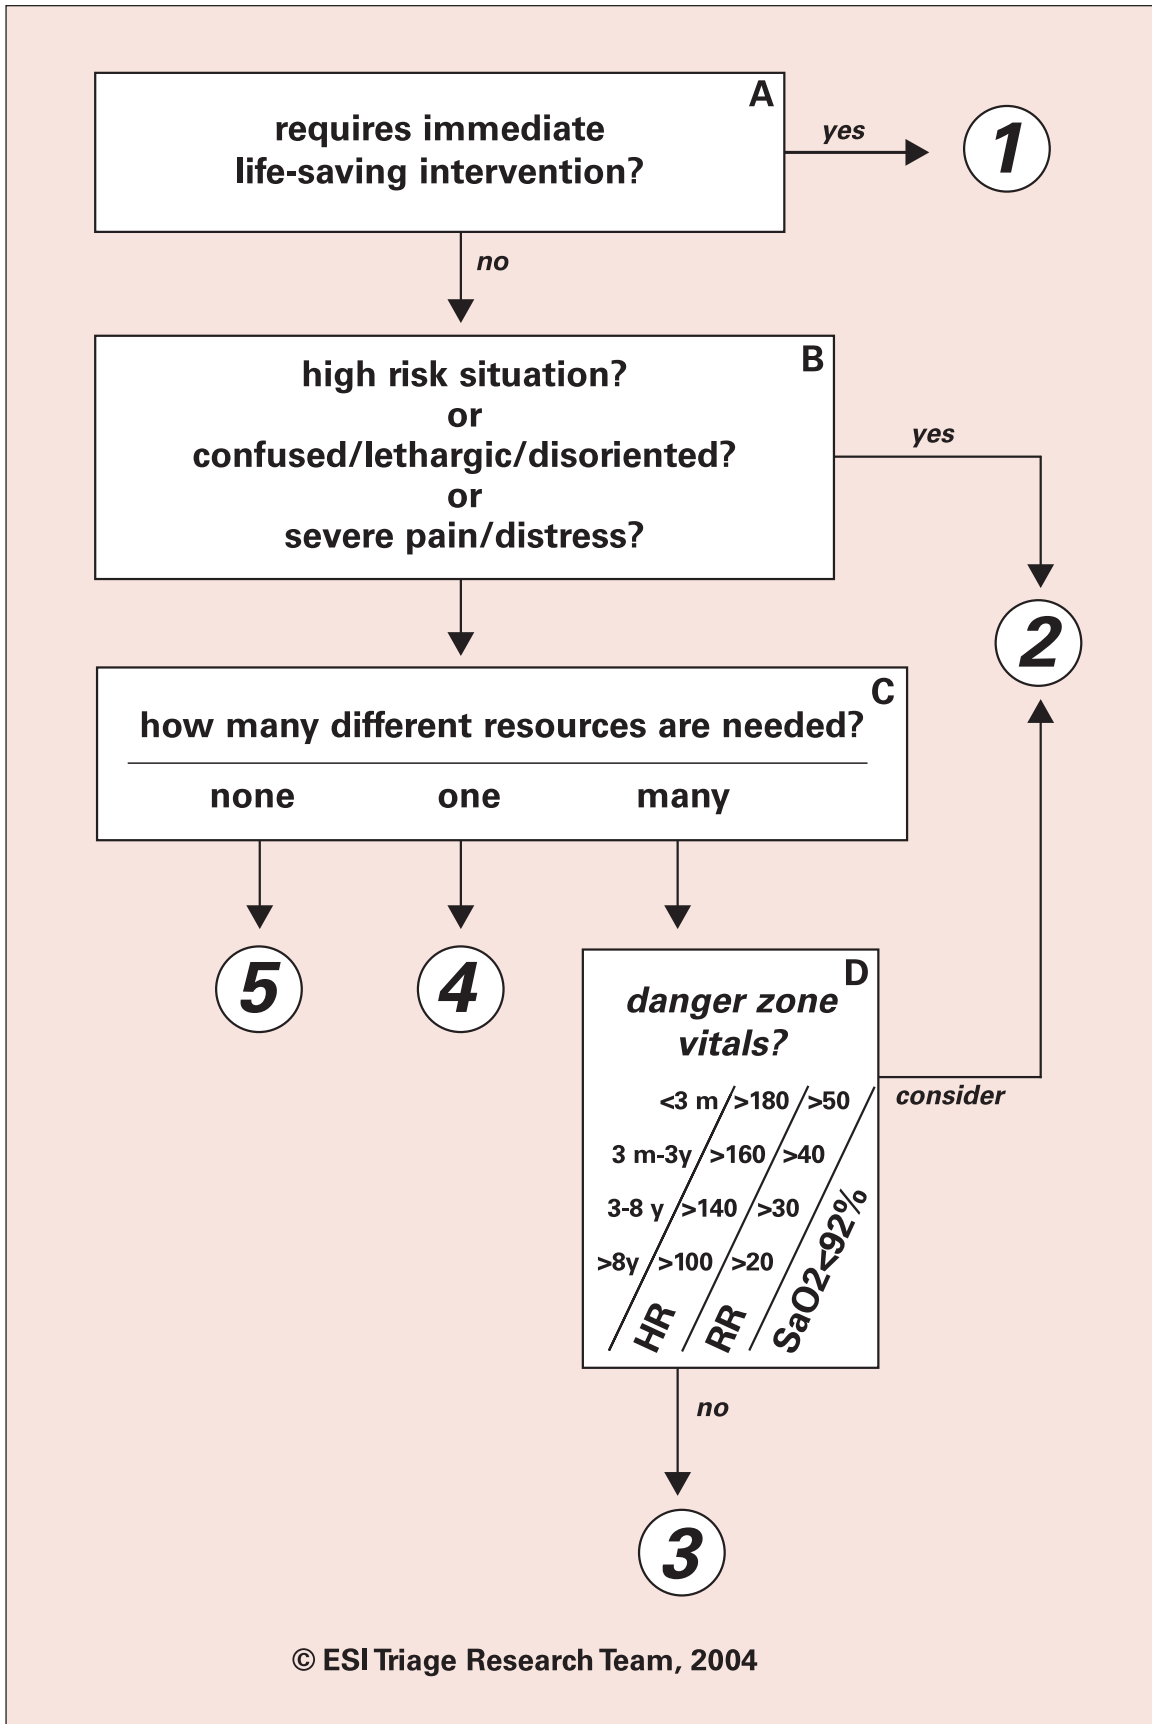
A
requires immediate life-saving intervention?

yes

1

no

B
high risk situation?
or
confused/lethargic/disoriented?
or
severe pain/distress?

yes

2

C
how many different resources are needed?

| none | one | many |
|---|---|---|

5

4

D
danger zone vitals?

consider

| | HR | RR | SaO2<92% |
|---|---|---|---|
| <3 m | >180 | >50 | |
| 3 m-3y | >160 | >40 | |
| 3-8 y | >140 | >30 | |
| >8y | >100 | >20 | |

no

3

© ESI Triage Research Team, 2004